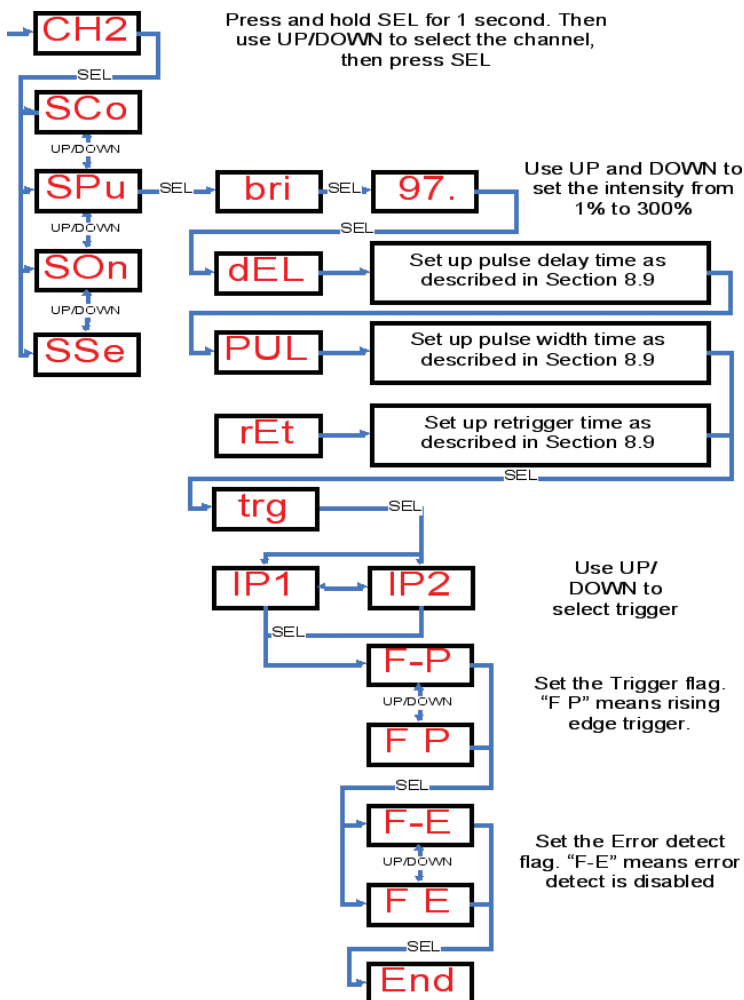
CH2

Press and hold SEL for 1 second. Then use UP/DOWN to select the channel, then press SEL

SEL

SCo

UP/DOWN

SPu

SEL

bri

SEL

97.

Use UP and DOWN to set the intensity from 1% to 300%

UP/DOWN

SEL

SOn

dEL

Set up pulse delay time as described in Section 8.9

UP/DOWN

SSe

PUL

Set up pulse width time as described in Section 8.9

rEt

Set up retrigger time as described in Section 8.9

SEL

trg

SEL

Use UP/ DOWN to select trigger

IP1

IP2

SEL

F-P

Set the Trigger flag. “F P” means rising edge trigger.

UP/DOWN

F P

SEL

F-E

Set the Error detect flag. “F-E” means error detect is disabled

UP/DOWN

F E

SEL

End